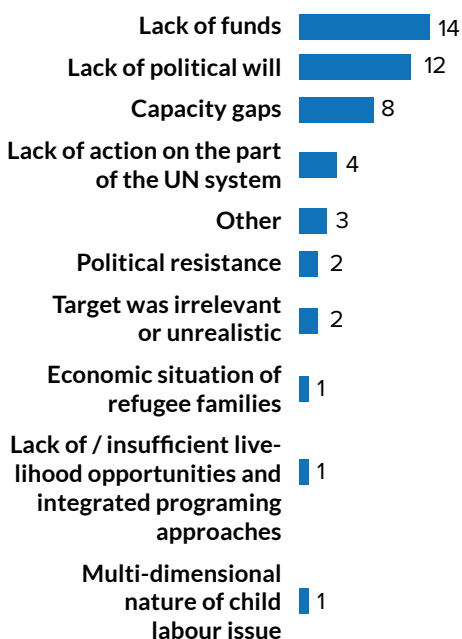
Lack of funds 14
Lack of political will 12
Capacity gaps 8
Lack of action on the part of the UN system 4
Other 3
Political resistance 2
Target was irrelevant or unrealistic 2
Economic situation of refugee families 1
Lack of / insufficient livelihood opportunities and integrated programing approaches 1
Multi-dimensional nature of child labour issue 1